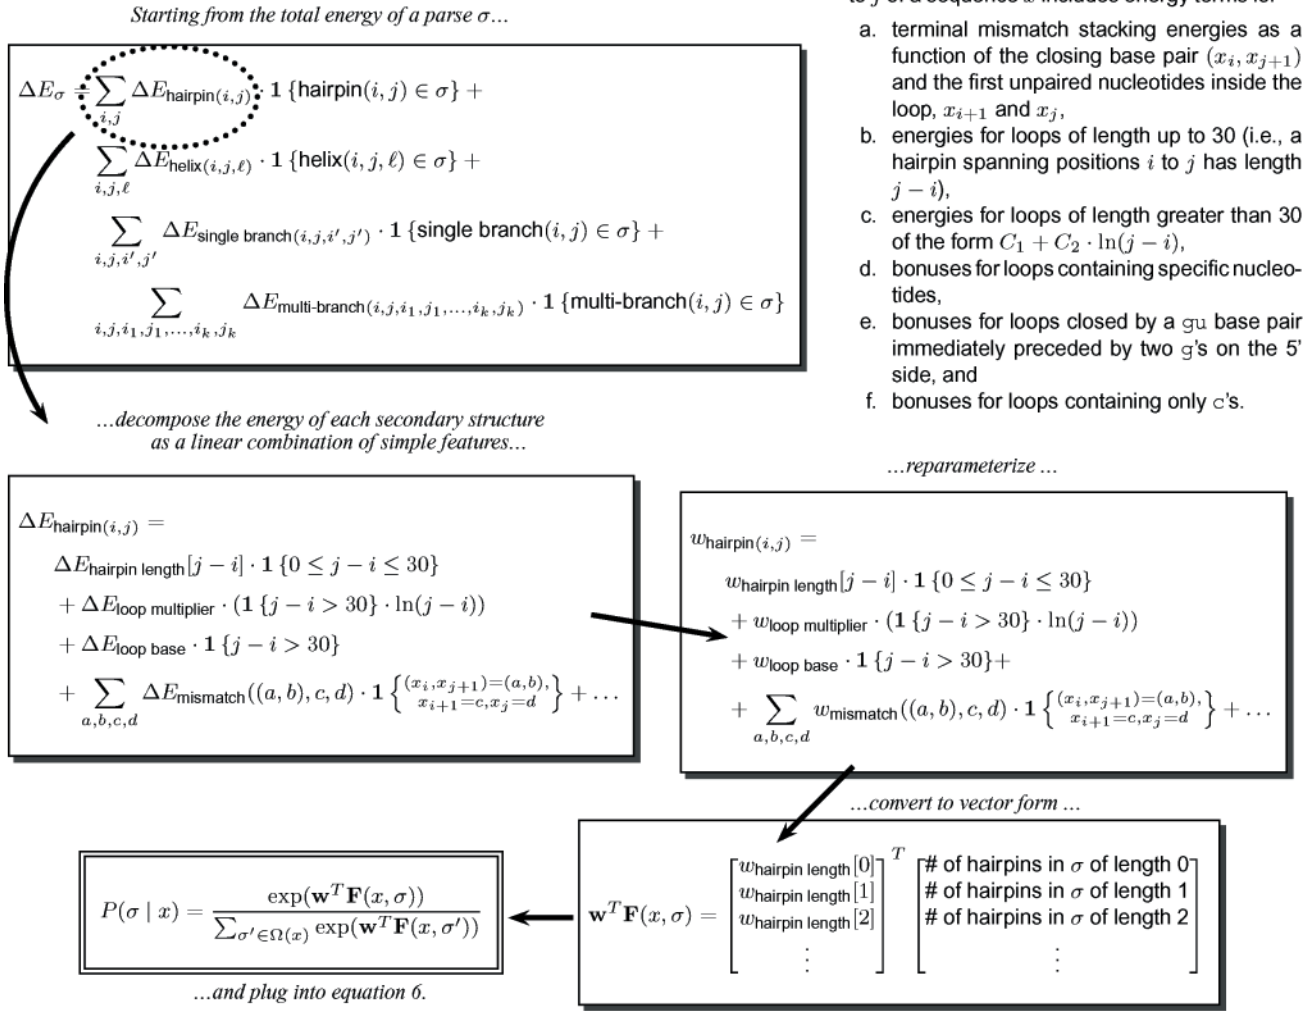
Starting from the total energy of a parse $\sigma$...

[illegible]

a. terminal mismatch stacking energies as a function of the closing base pair $(x_i, x_{j+1})$ and the first unpaired nucleotides inside the loop, $x_{i+1}$ and $x_j$,
b. energies for loops of length up to 30 (i.e., a hairpin spanning positions $i$ to $j$ has length $j-i$),
c. energies for loops of length greater than 30 of the form $C_1 + C_2 \cdot \ln(j-i)$,
d. bonuses for loops containing specific nucleotides,
e. bonuses for loops closed by a gu base pair immediately preceded by two g's on the 5' side, and
f. bonuses for loops containing only c's.

$\Delta E_\sigma = \sum_{i,j} \Delta E_{\text{hairpin}(i,j)} \cdot \mathbf{1}\{\text{hairpin}(i,j) \in \sigma\} + \sum_{i,j,\ell} \Delta E_{\text{helix}(i,j,\ell)} \cdot \mathbf{1}\{\text{helix}(i,j,\ell) \in \sigma\} + \sum_{i,j,i',j'} \Delta E_{\text{single branch}(i,j,i',j')} \cdot \mathbf{1}\{\text{single branch}(i,j) \in \sigma\} + \sum_{i,j,i_1,j_1,\ldots,i_k,j_k} \Delta E_{\text{multi-branch}(i,j,i_1,j_1,\ldots,i_k,j_k)} \cdot \mathbf{1}\{\text{multi-branch}(i,j) \in \sigma\}$

...decompose the energy of each secondary structure as a linear combination of simple features...

$\Delta E_{\text{hairpin}(i,j)} = \Delta E_{\text{hairpin length}}[j-i] \cdot \mathbf{1}\{0 \le j-i \le 30\} + \Delta E_{\text{loop multiplier}} \cdot (\mathbf{1}\{j-i > 30\} \cdot \ln(j-i)) + \Delta E_{\text{loop base}} \cdot \mathbf{1}\{j-i > 30\} + \sum_{a,b,c,d} \Delta E_{\text{mismatch}}((a,b),c,d) \cdot \mathbf{1}\left\{ \substack{(x_i,x_{j+1})=(a,b), \\ x_{i+1}=c, x_j=d} \right\} + \ldots$

...reparameterize ...

$w_{\text{hairpin}(i,j)} = w_{\text{hairpin length}}[j-i] \cdot \mathbf{1}\{0 \le j-i \le 30\} + w_{\text{loop multiplier}} \cdot (\mathbf{1}\{j-i > 30\} \cdot \ln(j-i)) + w_{\text{loop base}} \cdot \mathbf{1}\{j-i > 30\} + \sum_{a,b,c,d} w_{\text{mismatch}}((a,b),c,d) \cdot \mathbf{1}\left\{ \substack{(x_i,x_{j+1})=(a,b), \\ x_{i+1}=c, x_j=d} \right\} + \ldots$

...convert to vector form ...

$\mathbf{w}^T\mathbf{F}(x,\sigma) = \begin{bmatrix} w_{\text{hairpin length}}[0] \\ w_{\text{hairpin length}}[1] \\ w_{\text{hairpin length}}[2] \\ \vdots \end{bmatrix}^T \begin{bmatrix} \text{\# of hairpins in } \sigma \text{ of length 0} \\ \text{\# of hairpins in } \sigma \text{ of length 1} \\ \text{\# of hairpins in } \sigma \text{ of length 2} \\ \vdots \end{bmatrix}$

$P(\sigma \mid x) = \frac{\exp(\mathbf{w}^T\mathbf{F}(x,\sigma))}{\sum_{\sigma' \in \Omega(x)} \exp(\mathbf{w}^T\mathbf{F}(x,\sigma'))}$

...and plug into equation 6.